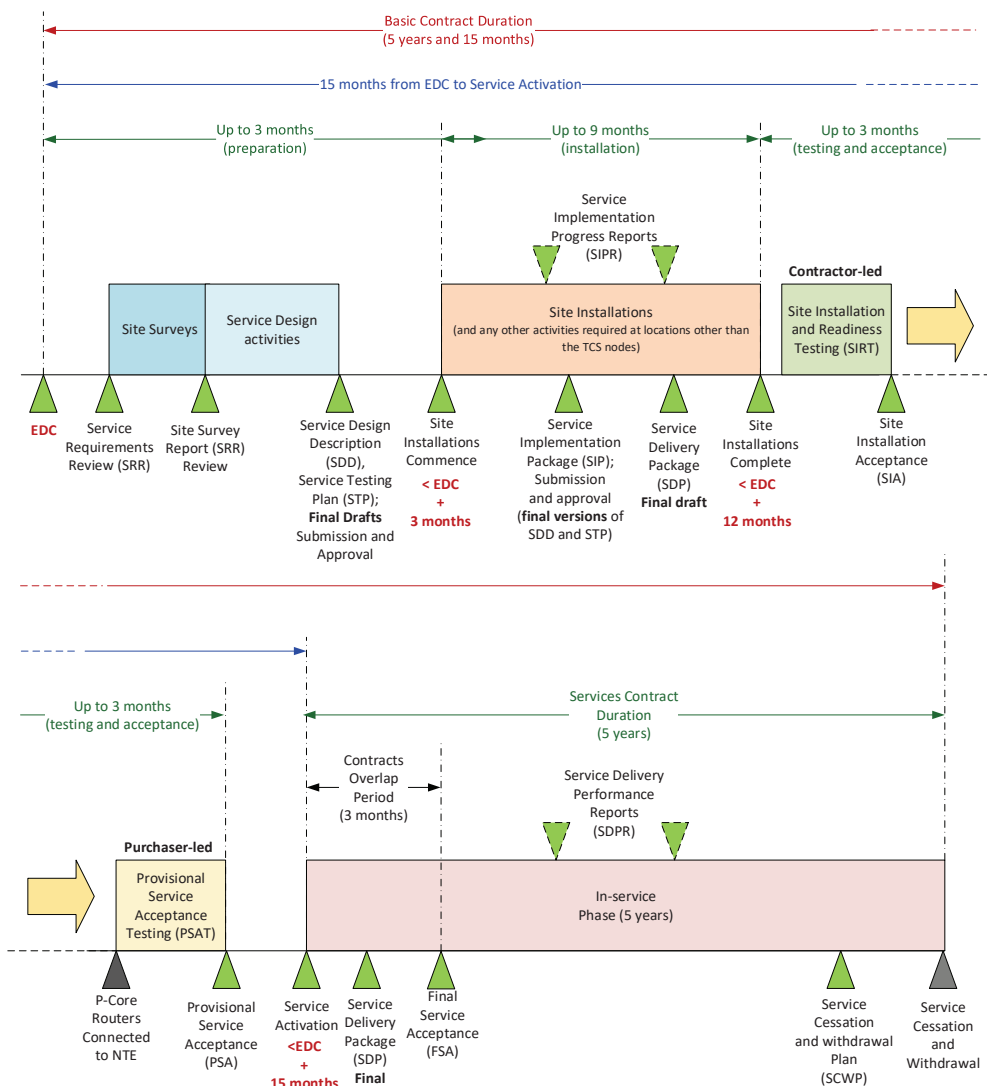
Basic Contract Duration
(5 years and 15 months)

15 months from EDC to Service Activation

Up to 3 months
(preparation)

Up to 9 months
(installation)

Up to 3 months
(testing and acceptance)

Service Implementation Progress Reports (SIPR)

Contractor-led

Site Surveys

Service Design activities

Site Installations
(and any other activities required at locations other than the TCS nodes)

Site Installation and Readiness Testing (SIRT)

EDC

Service Requirements Review (SRR)

Site Survey Report (SRR) Review

Service Design Description (SDD), Service Testing Plan (STP); **Final Drafts** Submission and Approval

Site Installations Commence
< EDC
+
3 months

Service Implementation Package (SIP); Submission and approval (**final versions** of SDD and STP)

Service Delivery Package (SDP)
**Final draft**

Site Installations Complete
< EDC
+
12 months

Site Installation Acceptance (SIA)

Up to 3 months
(testing and acceptance)

Services Contract Duration
(5 years)

Contracts Overlap Period
(3 months)

Service Delivery Performance Reports (SDPR)

Purchaser-led

Provisional Service Acceptance Testing (PSAT)

In-service Phase (5 years)

P-Core Routers Connected to NTE

Provisional Service Acceptance (PSA)

Service Activation
<EDC
+
15 months

Service Delivery Package (SDP)
Final

Final Service Acceptance (FSA)

Service Cessation and withdrawal Plan (SCWP)

Service Cessation and Withdrawal